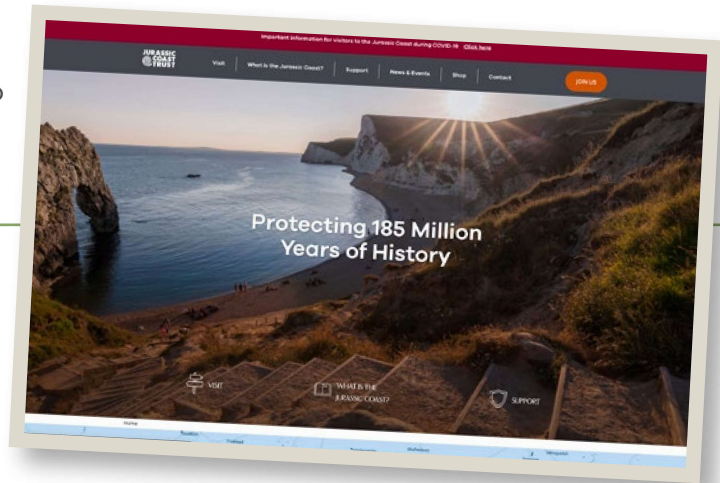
Important information for visitors to the Jurassic Coast during COVID-19 Click here

JURASSIC COAST TRUST

Visit

What is the Jurassic Coast?

Support

News & Events

Shop

Contact

JOIN US

Protecting 185 Million Years of History

VISIT

WHAT IS THE JURASSIC COAST?

SUPPORT

Home

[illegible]